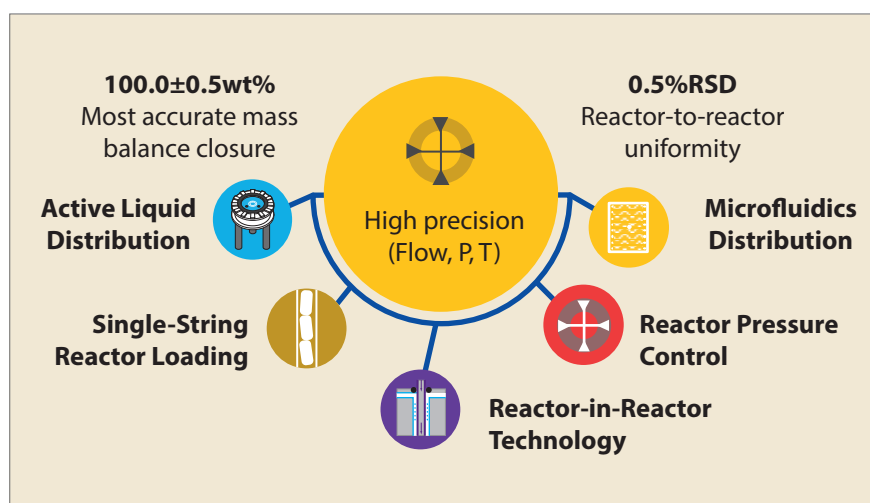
**100.0±0.5wt%**
Most accurate mass balance closure

**0.5%RSD**
Reactor-to-reactor uniformity

High precision
(Flow, P, T)

**Active Liquid Distribution**

**Microfluidics Distribution**

**Single-String Reactor Loading**

**Reactor Pressure Control**

**Reactor-in-Reactor Technology**